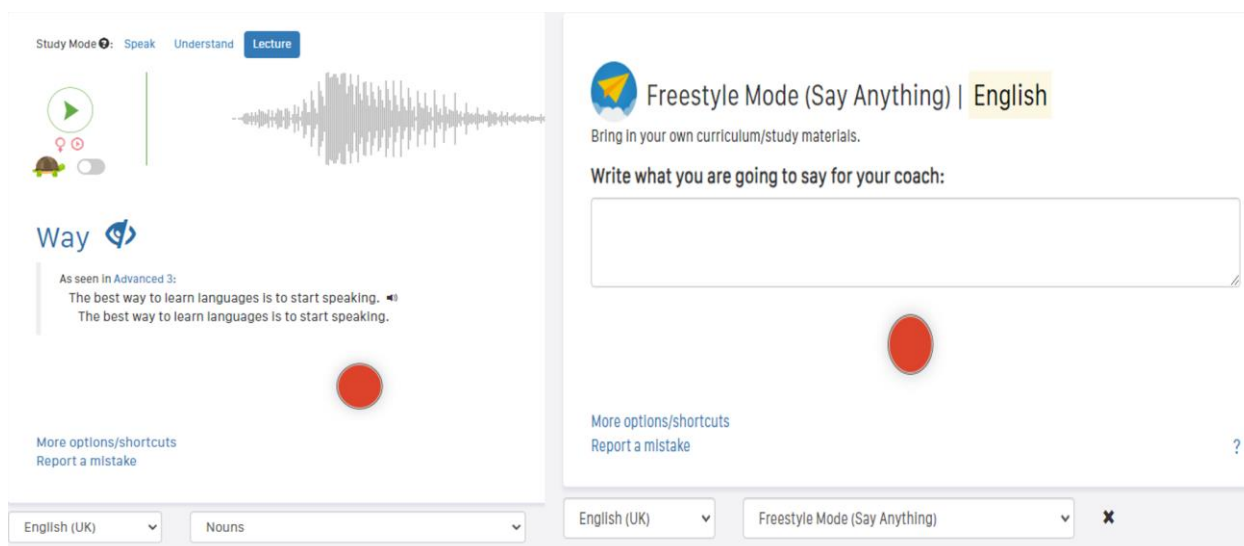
Study Mode: Speak Understand Lecture

Way

As seen in Advanced 3:
The best way to learn languages is to start speaking.
The best way to learn languages is to start speaking.

More options/shortcuts
Report a mistake

English (UK)
Nouns

Freestyle Mode (Say Anything) | English
Bring in your own curriculum/study materials.

Write what you are going to say for your coach:

More options/shortcuts
Report a mistake
?

English (UK)
Freestyle Mode (Say Anything)
✖